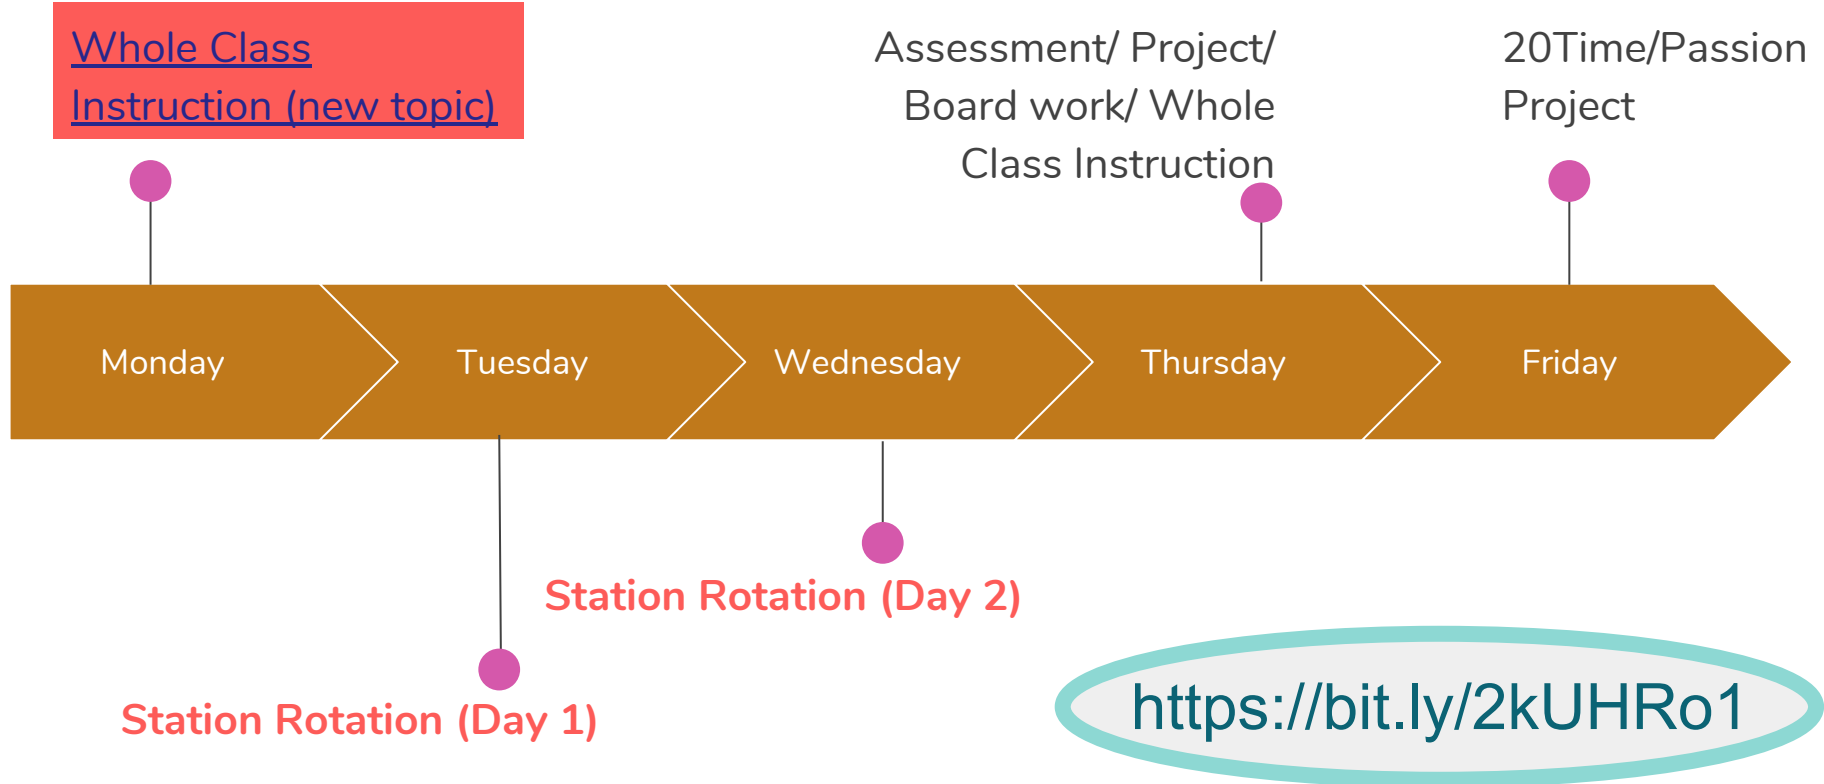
Whole Class Instruction (new topic)

Assessment/ Project/ Board work/ Whole Class Instruction

20Time/Passion Project

Monday

Tuesday

Wednesday

Thursday

Friday

Station Rotation (Day 2)

Station Rotation (Day 1)

https://bit.ly/2kUHRo1